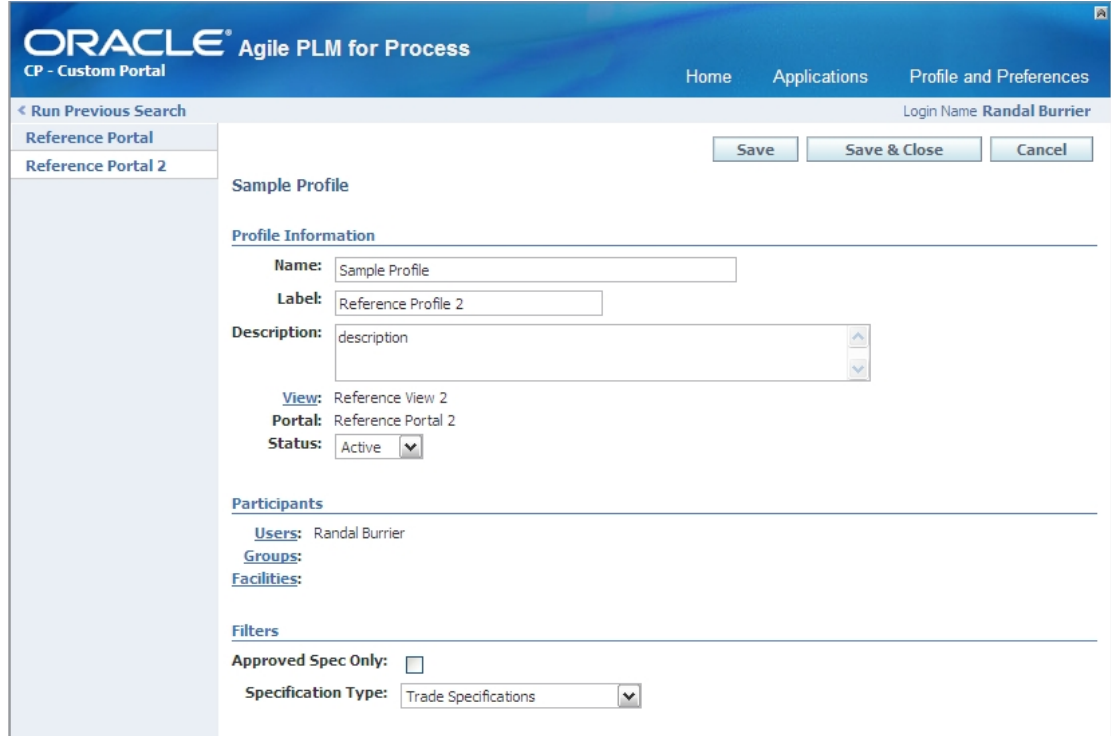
ORACLE® Agile PLM for Process
CP - Custom Portal

Home Applications Profile and Preferences

‹ Run Previous Search

Login Name Randal Burrier

Reference Portal
Reference Portal 2

Save Save & Close Cancel

Sample Profile

Profile Information

Name: Sample Profile
Label: Reference Profile 2
Description: description
View: Reference View 2
Portal: Reference Portal 2
Status: Active

Participants

Users: Randal Burrier
Groups:
Facilities:

Filters

Approved Spec Only:
Specification Type: Trade Specifications